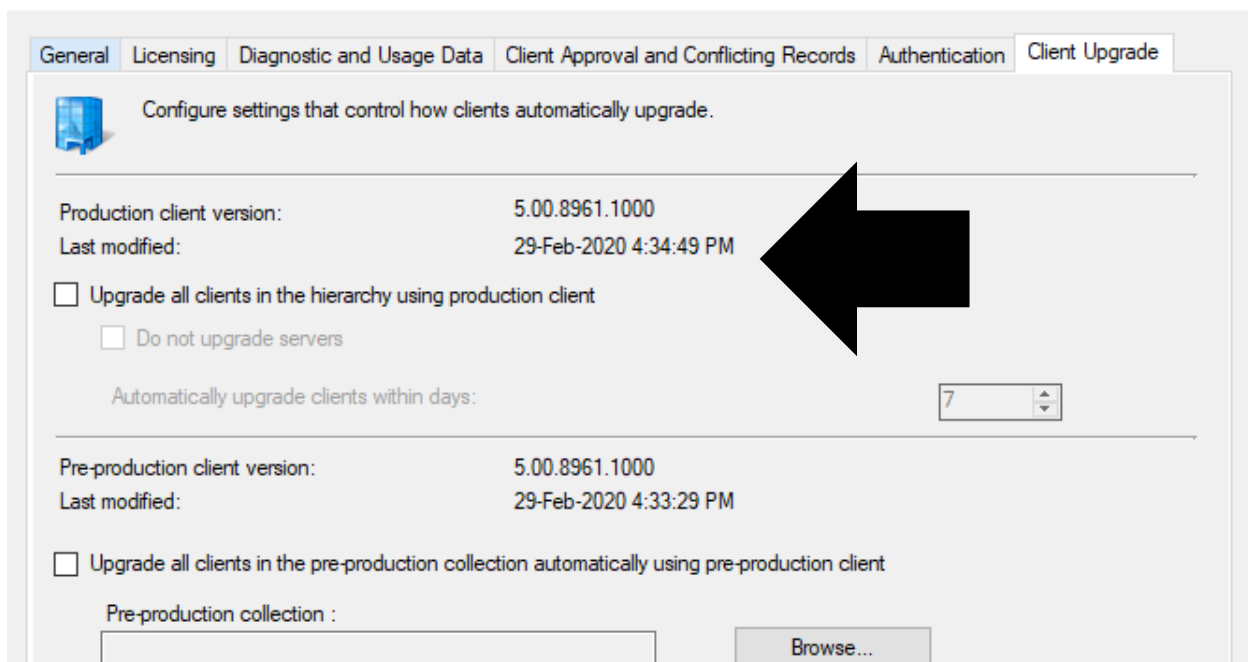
General | Licensing | Diagnostic and Usage Data | Client Approval and Conflicting Records | Authentication | Client Upgrade

Configure settings that control how clients automatically upgrade.

Production client version: 5.00.8961.1000
Last modified: 29-Feb-2020 4:34:49 PM

Upgrade all clients in the hierarchy using production client

Do not upgrade servers

Automatically upgrade clients within days: 7

Pre-production client version: 5.00.8961.1000
Last modified: 29-Feb-2020 4:33:29 PM

Upgrade all clients in the pre-production collection automatically using pre-production client

Pre-production collection :

Browse...